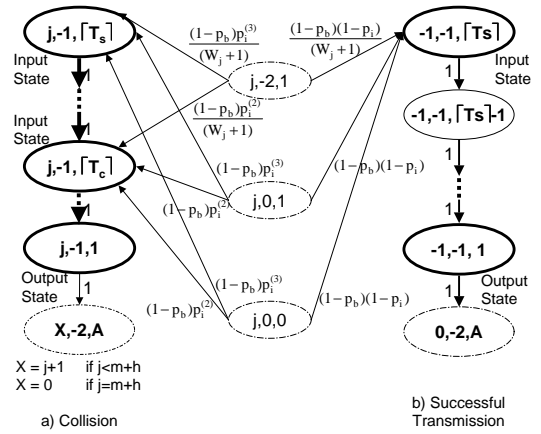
j,-1, $\lceil T_s \rceil$

Input State

1

Input State

j,-1, $\lceil T_c \rceil$

j,-1,1

Output State

1

X,-2,A

X = j+1 if j<m+h
X = 0 if j=m+h

a) Collision

$\frac{(1-p_b)p_i^{(3)}}{(W_j+1)}$

j,-2,1

$\frac{(1-p_b)p_i^{(2)}}{(W_j+1)}$

$(1-p_b)p_i^{(3)}$

$(1-p_b)p_i^{(2)}$

j,0,1

$(1-p_b)p_i^{(3)}$

$(1-p_b)p_i^{(2)}$

j,0,0

$\frac{(1-p_b)(1-p_i)}{(W_j+1)}$

$(1-p_b)(1-p_i)$

$(1-p_b)(1-p_i)$

-1,-1, $\lceil Ts \rceil$

1

Input State

-1,-1, $\lceil Ts \rceil$-1

1

1

-1,-1, 1

Output State

1

0,-2,A

b) Successful Transmission